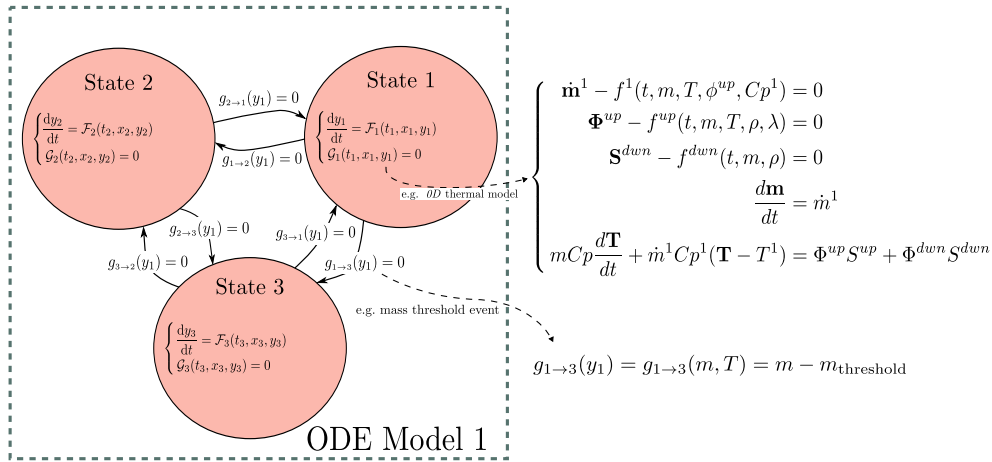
State 2

$\begin{cases} \frac{dy_2}{dt} = \mathcal{F}_2(t_2, x_2, y_2) \\ \mathcal{G}_2(t_2, x_2, y_2) = 0 \end{cases}$

$g_{2\to1}(y_1) = 0$

$g_{1\to2}(y_1) = 0$

State 1

$\begin{cases} \frac{dy_1}{dt} = \mathcal{F}_1(t_1, x_1, y_1) \\ \mathcal{G}_1(t_1, x_1, y_1) = 0 \end{cases}$

e.g. $0D$ thermal model

$\begin{cases} \dot{\mathbf{m}}^1 - f^1(t, m, T, \phi^{up}, Cp^1) = 0 \\ \mathbf{\Phi}^{up} - f^{up}(t, m, T, \rho, \lambda) = 0 \\ \mathbf{S}^{dwn} - f^{dwn}(t, m, \rho) = 0 \\ \frac{d\mathbf{m}}{dt} = \dot{m}^1 \\ mCp\frac{d\mathbf{T}}{dt} + \dot{m}^1 Cp^1(\mathbf{T} - T^1) = \Phi^{up}S^{up} + \Phi^{dwn}S^{dwn} \end{cases}$

$g_{2\to3}(y_1) = 0$

$g_{3\to2}(y_1) = 0$

$g_{3\to1}(y_1) = 0$

$g_{1\to3}(y_1) = 0$

State 3

$\begin{cases} \frac{dy_3}{dt} = \mathcal{F}_3(t_3, x_3, y_3) \\ \mathcal{G}_3(t_3, x_3, y_3) = 0 \end{cases}$

e.g. mass threshold event

$g_{1\to3}(y_1) = g_{1\to3}(m, T) = m - m_{\text{threshold}}$

ODE Model 1